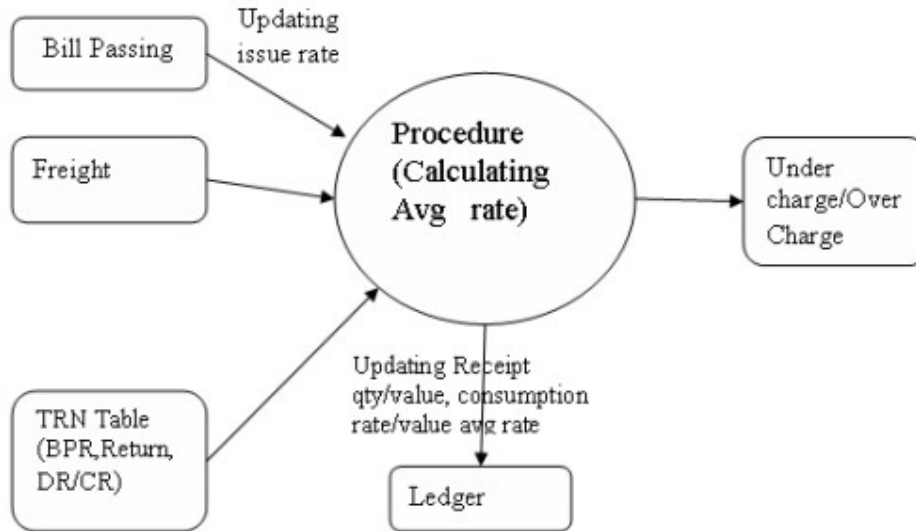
Bill Passing

Updating issue rate

Freight

Procedure (Calculating Avg rate)

Under charge/Over Charge

TRN Table (BPR,Return, DR/CR)

Updating Receipt qty/value, consumption rate/value avg rate

Ledger